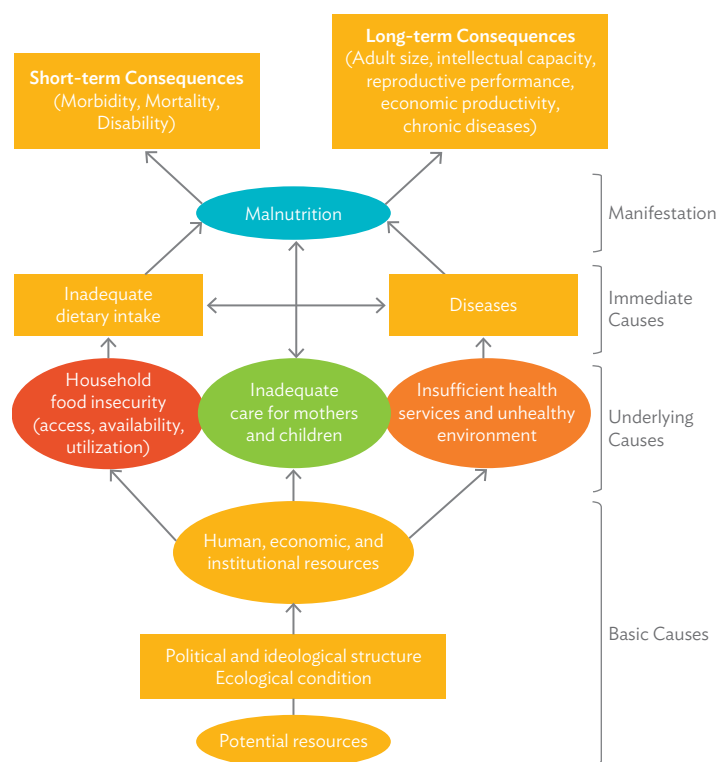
Short-term Consequences
(Morbidity, Mortality, Disability)

Long-term Consequences
(Adult size, intellectual capacity, reproductive performance, economic productivity, chronic diseases)

Malnutrition

Manifestation

Inadequate dietary intake

Diseases

Immediate Causes

Household food insecurity (access, availability, utilization)

Inadequate care for mothers and children

Insufficient health services and unhealthy environment

Underlying Causes

Human, economic, and institutional resources

Political and ideological structure
Ecological condition

Potential resources

Basic Causes